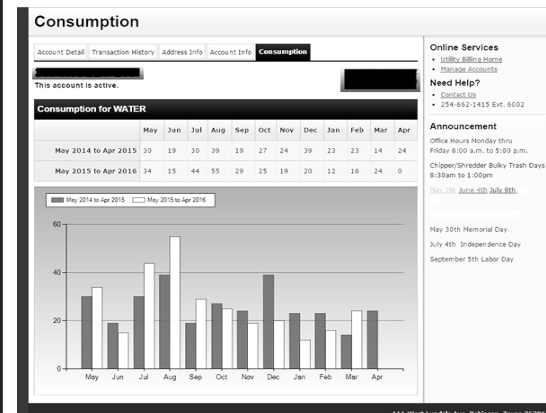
Consumption

Account Detail | Transaction History | Address Info | Account Info | Consumption

This account is active.

Consumption for WATER

| | May | Jun | Jul | Aug | Sep | Oct | Nov | Dec | Jan | Feb | Mar | Apr |
|---|---|---|---|---|---|---|---|---|---|---|---|---|
| May 2014 to Apr 2015 | 30 | 19 | 30 | 39 | 19 | 27 | 24 | 39 | 23 | 23 | 14 | 24 |
| May 2015 to Apr 2016 | 34 | 15 | 44 | 55 | 29 | 25 | 19 | 20 | 12 | 16 | 24 | 0 |

May 2014 to Apr 2015
May 2015 to Apr 2016

60
40
20
0
May Jun Jul Aug Sep Oct Nov Dec Jan Feb Mar Apr

Online Services
• Utility Billing Home
• Manage Accounts

Need Help?
• Contact Us
• 254-662-1415 Ext. 6002

Announcement
Office Hours Monday thru Friday 8:00 a.m. to 5:00 p.m.

Chipper/Shredder Bulky Trash Days 8:30am to 1:00pm

May 7th June 4th July 9th

May 30th Memorial Day

July 4th Independence Day

September 5th Labor Day

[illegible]